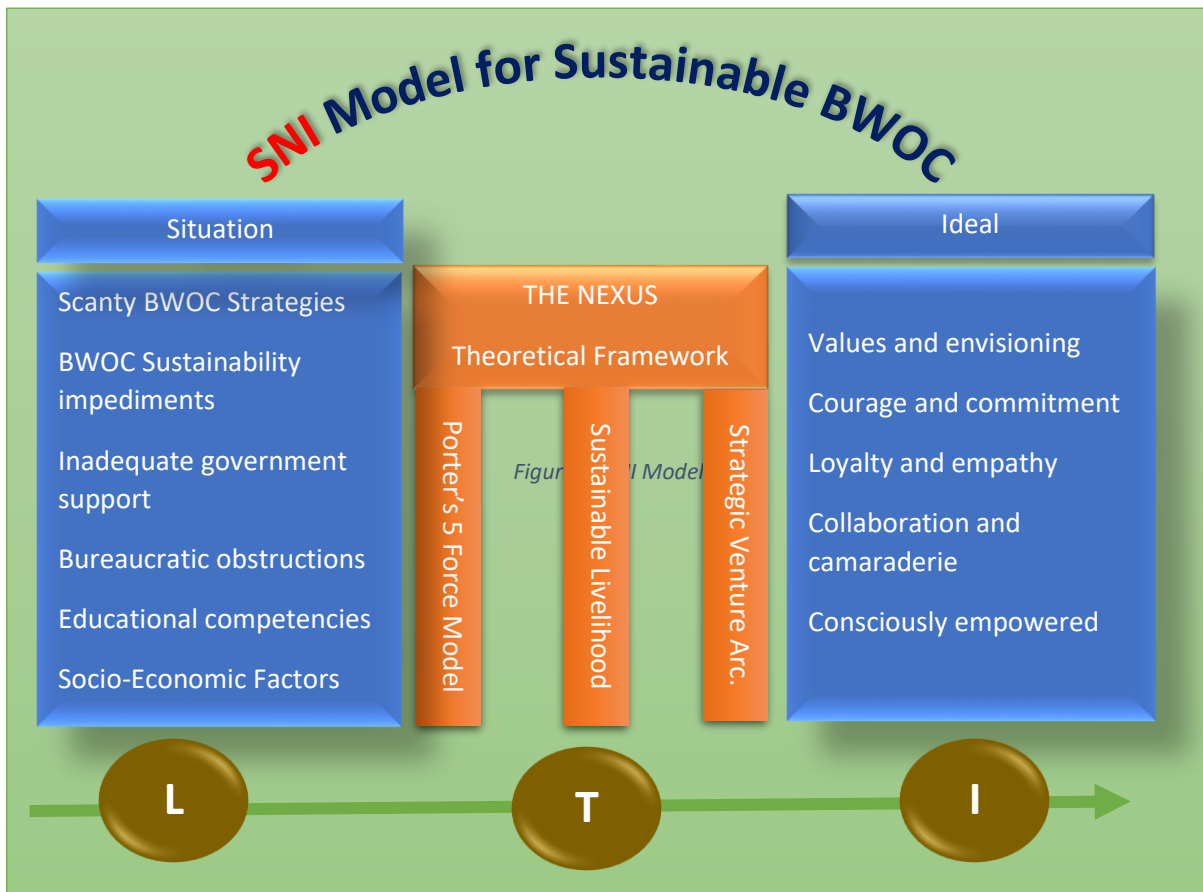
SNI Model for Sustainable BWOC

Situation

Scanty BWOC Strategies

BWOC Sustainability impediments

Inadequate government support

Bureaucratic obstructions

Educational competencies

Socio-Economic Factors

THE NEXUS

Theoretical Framework

Porter's 5 Force Model

Sustainable Livelihood

Strategic Venture Arc.

Figur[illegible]I Model

Ideal

Values and envisioning

Courage and commitment

Loyalty and empathy

Collaboration and camaraderie

Consciously empowered

L

T

I